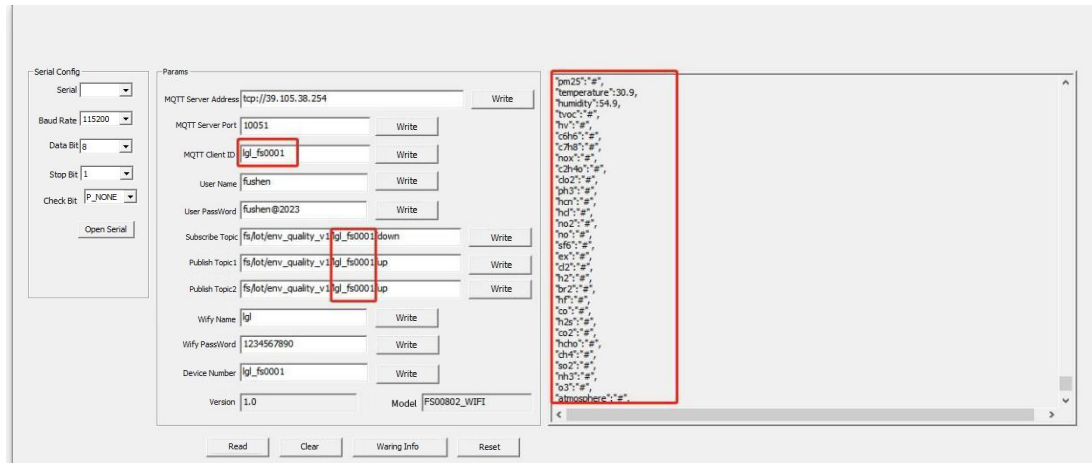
Serial Config
Serial
Baud Rate 115200
Data Bit 8
Stop Bit 1
Check Bit P_NONE
Open Serial

Params
MQTT Server Address tcp://39.105.38.254 Write
MQTT Server Port 10051 Write
MQTT Client ID lgl_fs0001 Write
User Name fushen Write
User PassWord fushen@2023 Write
Subscribe Topic fs/lot/env_quality_v1/lgl_fs0001/down Write
Publish Topic1 fs/lot/env_quality_v1/lgl_fs0001/up Write
Publish Topic2 fs/lot/env_quality_v1/lgl_fs0001/up Write
Wify Name lgl Write
Wify PassWord 1234567890 Write
Device Number lgl_fs0001 Write
Version 1.0
Model FS00802_WIFI

"pm25":"#",
"temperature":30.9,
"humidity":54.9,
"tvoc":"#",
"hv":"#",
"c6h6":"#",
"c7h8":"#",
"nox":"#",
"c2h4o":"#",
"clo2":"#",
"ph3":"#",
"hcn":"#",
"hcl":"#",
"no2":"#",
"no":"#",
"sf6":"#",
"ex":"#",
"cl2":"#",
"h2":"#",
"br2":"#",
"hf":"#",
"co":"#",
"h2s":"#",
"co2":"#",
"hcho":"#",
"ch4":"#",
"so2":"#",
"nh3":"#",
"o3":"#",
"atmosphere":"#",

Read Clear Waring Info Reset